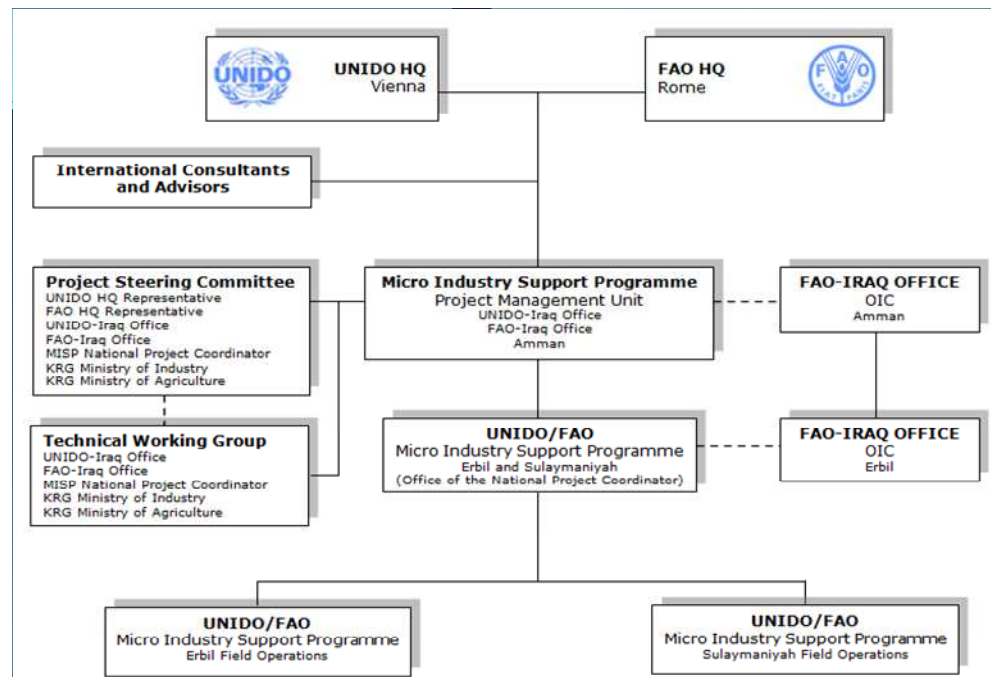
UNIDO

UNIDO HQ
Vienna

FAO HQ
Rome

FAO
FIAT PANIS

International Consultants and Advisors

Project Steering Committee
UNIDO HQ Representative
FAO HQ Representative
UNIDO-Iraq Office
FAO-Iraq Office
MISP National Project Coordinator
KRG Ministry of Industry
KRG Ministry of Agriculture

Micro Industry Support Programme
Project Management Unit
UNIDO-Iraq Office
FAO-Iraq Office
Amman

FAO-IRAQ OFFICE
OIC
Amman

Technical Working Group
UNIDO-Iraq Office
FAO-Iraq Office
MISP National Project Coordinator
KRG Ministry of Industry
KRG Ministry of Agriculture

UNIDO/FAO
Micro Industry Support Programme
Erbil and Sulaymaniyah
(Office of the National Project Coordinator)

FAO-IRAQ OFFICE
OIC
Erbil

UNIDO/FAO
Micro Industry Support Programme
Erbil Field Operations

UNIDO/FAO
Micro Industry Support Programme
Sulaymaniyah Field Operations